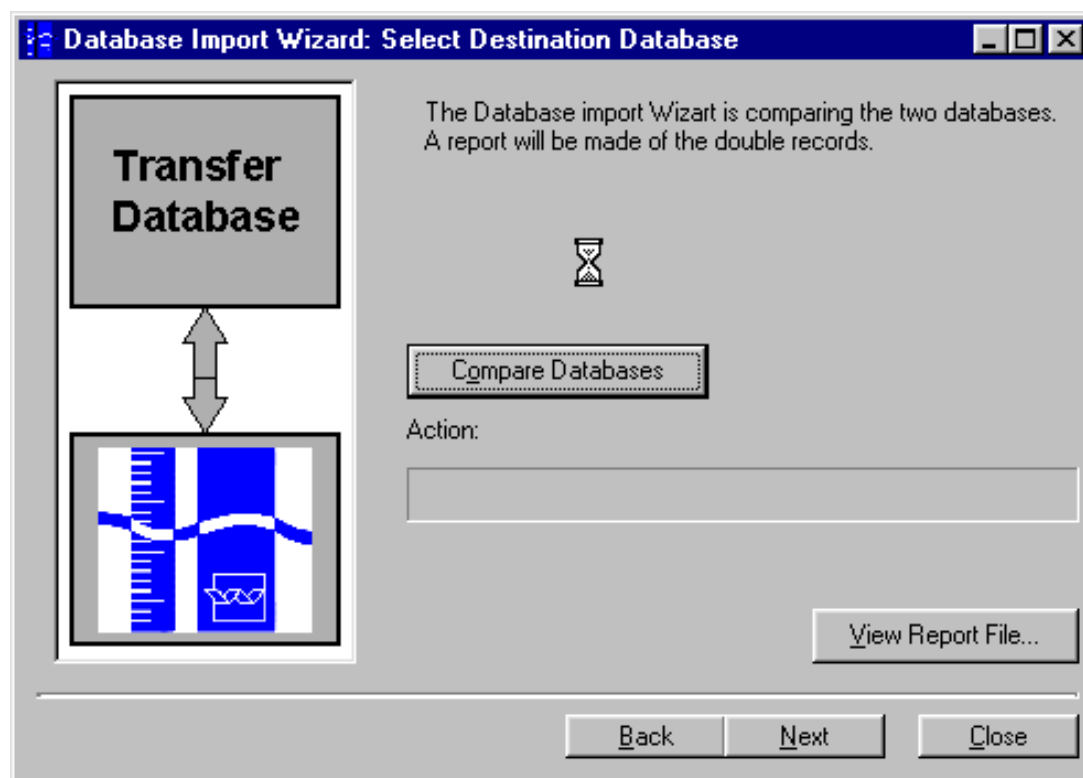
Database Import Wizard: Select Destination Database

Transfer Database

The Database import Wizart is comparing the two databases. A report will be made of the double records.

Compare Databases

Action:

View Report File...

Back

Next

Close